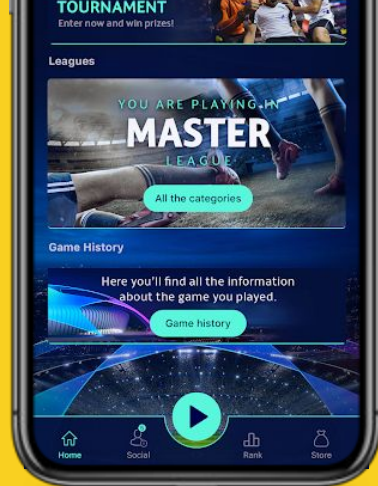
TOURNAMENT
Enter now and win prizes!

Leagues

YOU ARE PLAYING IN
MASTER
LEAGUE

All the categories

Game History

Here you'll find all the information about the game you played.

Game history

Home
Social
Rank
Store